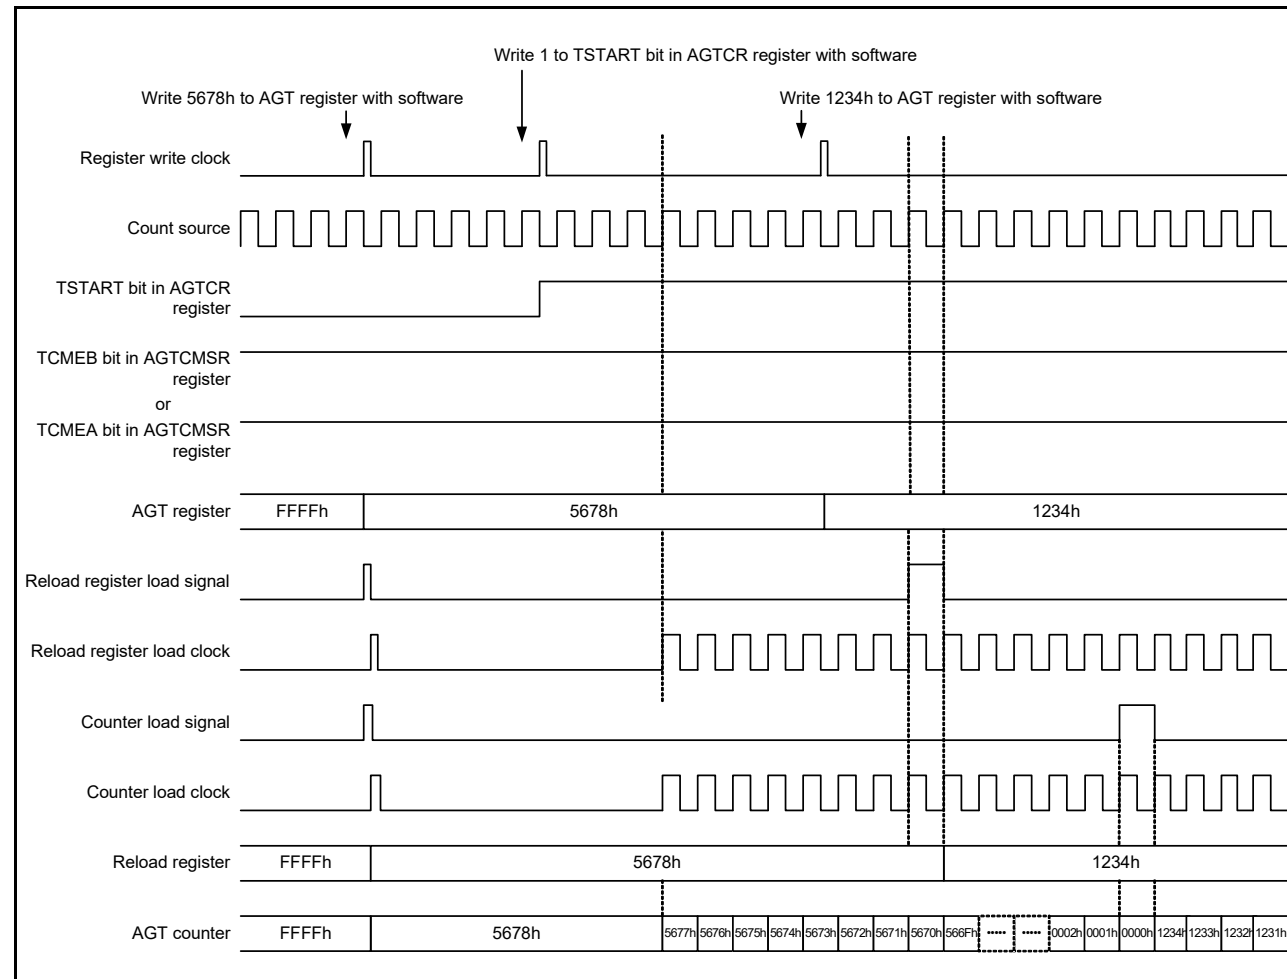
Write 1 to TSTART bit in AGTCR register with software

Write 5678h to AGT register with software

Write 1234h to AGT register with software

Register write clock

Count source

TSTART bit in AGTCR register

TCMEB bit in AGTCMSR register
or
TCMEA bit in AGTCMSR register

AGT register

FFFFh

5678h

1234h

Reload register load signal

Reload register load clock

Counter load signal

Counter load clock

Reload register

FFFFh

5678h

1234h

AGT counter

FFFFh

5678h

5677h 5676h 5675h 5674h 5673h 5672h 5671h 5670h 566Fh ----- ----- 0002h 0001h 0000h 1234h 1233h 1232h 1231h